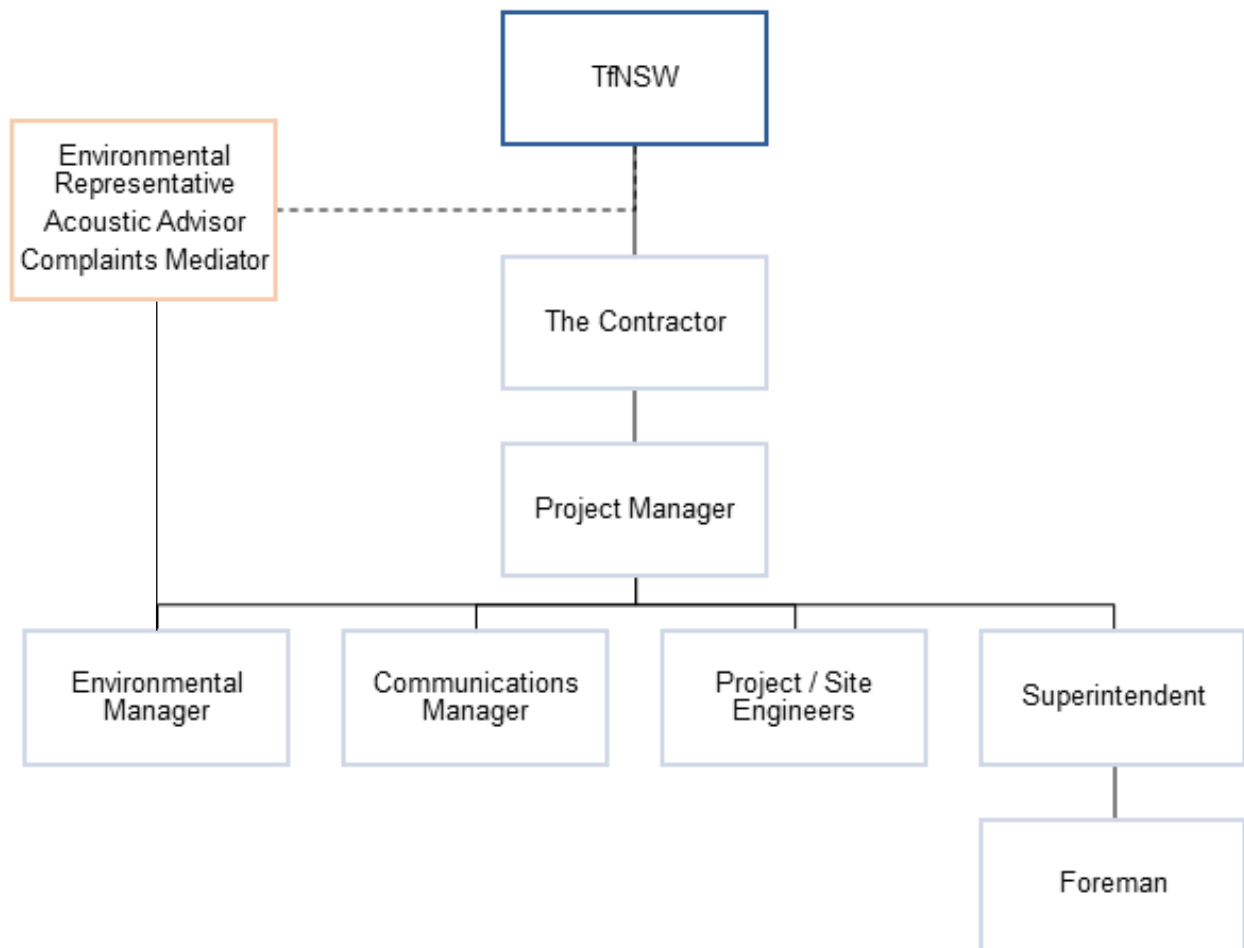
TfNSW

Environmental Representative
Acoustic Advisor
Complaints Mediator

The Contractor

Project Manager

Environmental Manager

Communications Manager

Project / Site Engineers

Superintendent

Foreman